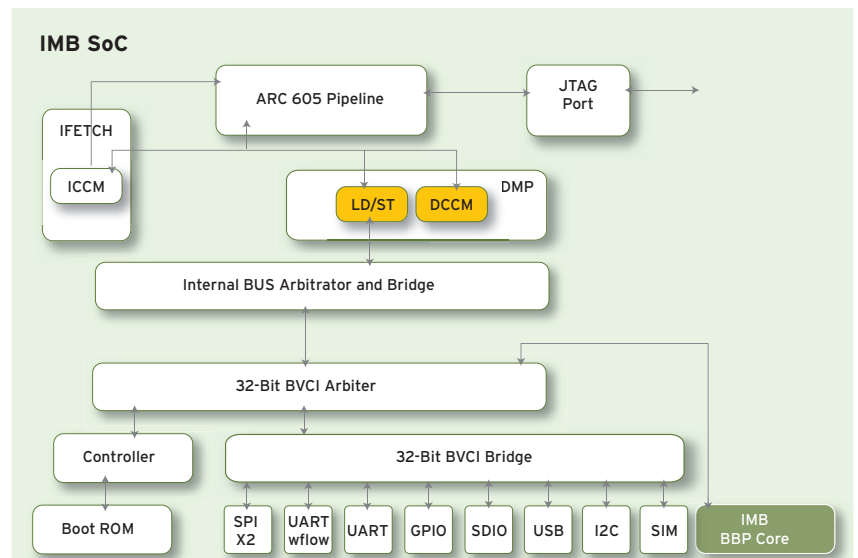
IMB SoC

ARC 605 Pipeline

JTAG Port

IFETCH

ICCM

DMP

LD/ST

DCCM

Internal BUS Arbitrator and Bridge

32-Bit BVCI Arbiter

Controller

32-Bit BVCI Bridge

Boot ROM

SPI X2

UART wflow

UART

GPIO

SDIO

USB

I2C

SIM

IMB BBP Core